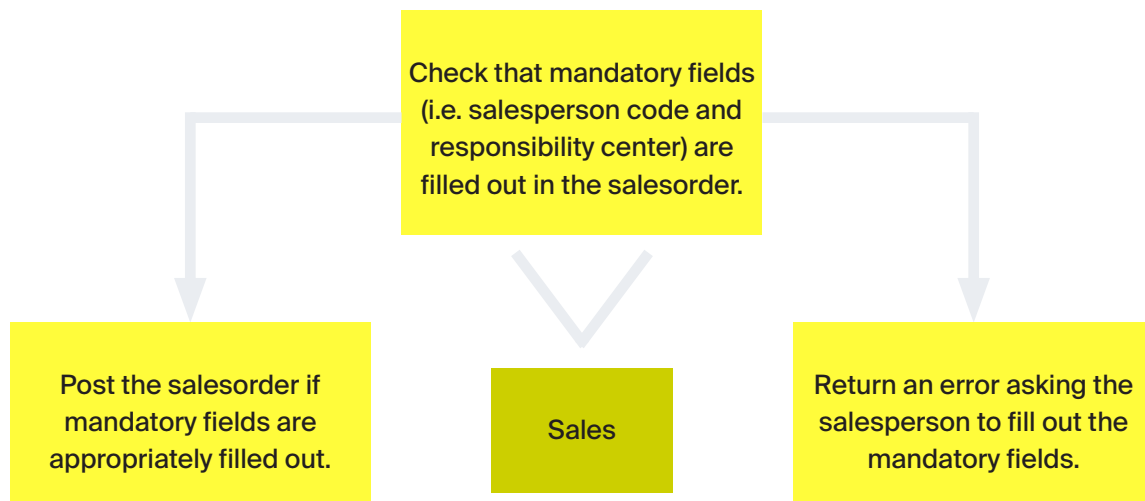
Check that mandatory fields (i.e. salesperson code and responsibility center) are filled out in the salesorder.

Post the salesorder if mandatory fields are appropriately filled out.

Sales

Return an error asking the salesperson to fill out the mandatory fields.